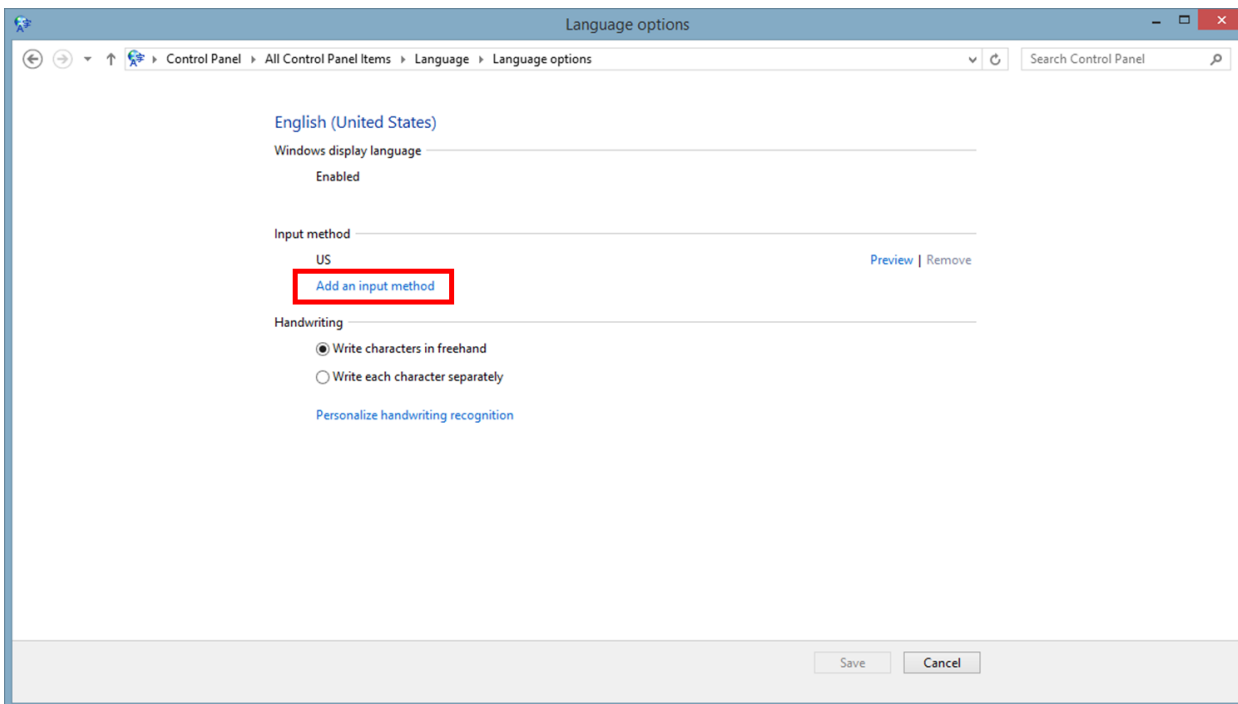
Language options

Control Panel ▸ All Control Panel Items ▸ Language ▸ Language options

Search Control Panel

English (United States)

Windows display language

Enabled

Input method

US

Preview | Remove

Add an input method

Handwriting

Write characters in freehand

Write each character separately

Personalize handwriting recognition

Save

Cancel